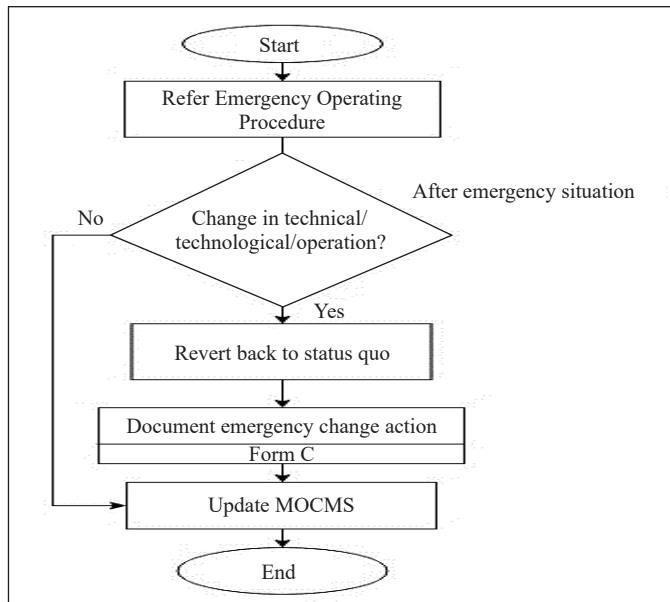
Start

Refer Emergency Operating Procedure

After emergency situation

No

Change in technical/ technological/operation?

Yes

Revert back to status quo

Document emergency change action

Form C

Update MOCMS

End